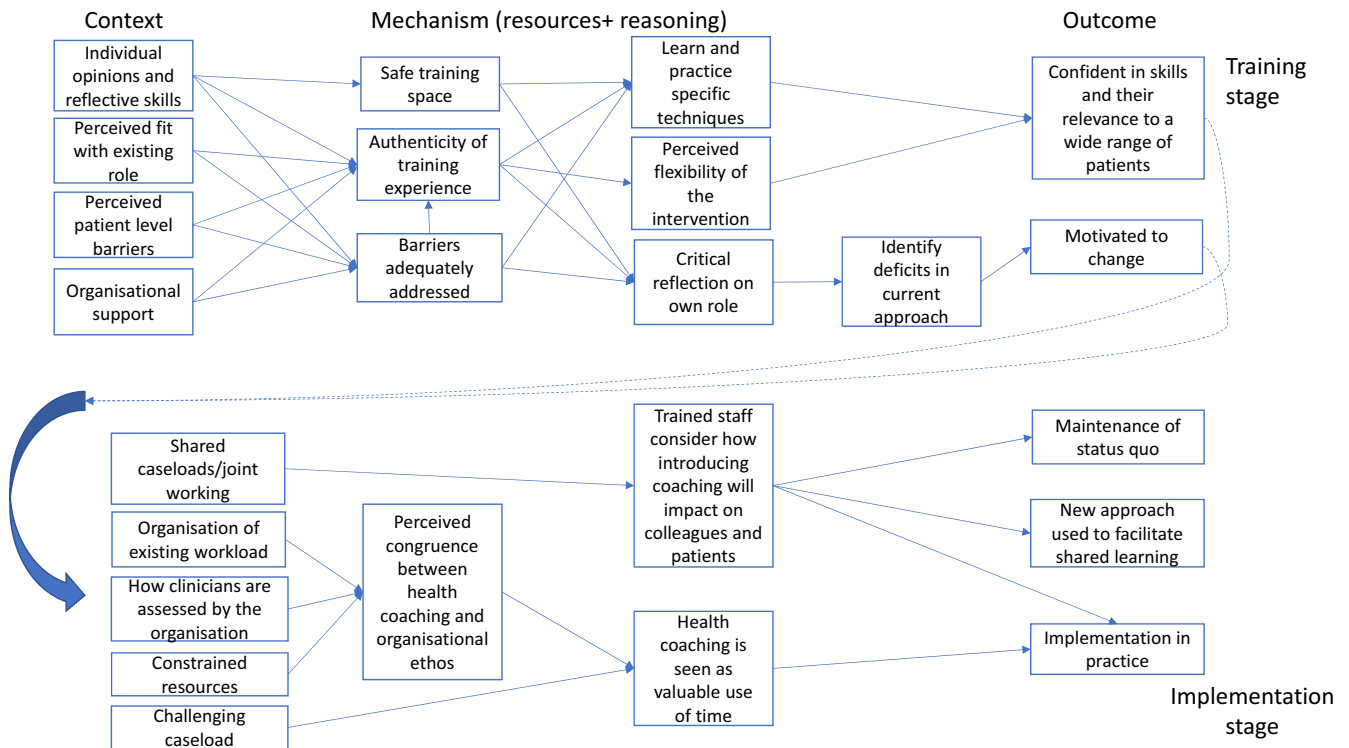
Context

Mechanism (resources+ reasoning)

Outcome

Training stage

Individual opinions and reflective skills

Perceived fit with existing role

Perceived patient level barriers

Organisational support

Safe training space

Authenticity of training experience

Barriers adequately addressed

Learn and practice specific techniques

Perceived flexibility of the intervention

Critical reflection on own role

Identify deficits in current approach

Confident in skills and their relevance to a wide range of patients

Motivated to change

Shared caseloads/joint working

Organisation of existing workload

How clinicians are assessed by the organisation

Constrained resources

Challenging caseload

Perceived congruence between health coaching and organisational ethos

Trained staff consider how introducing coaching will impact on colleagues and patients

Health coaching is seen as valuable use of time

Maintenance of status quo

New approach used to facilitate shared learning

Implementation in practice

Implementation stage